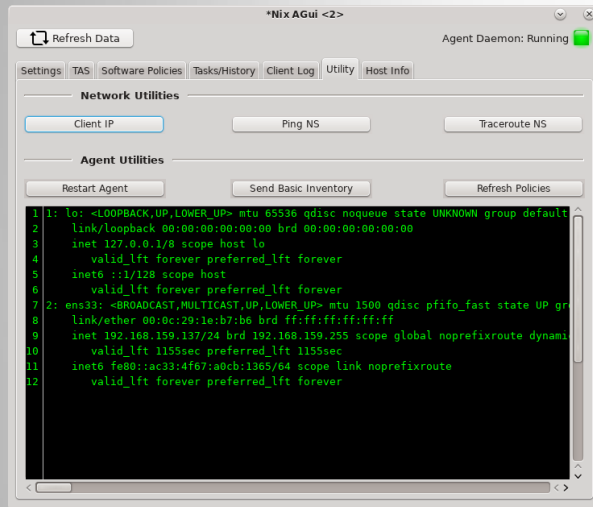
*Nix AGui <2>

Refresh Data

Agent Daemon: Running

Settings | TAS | Software Policies | Tasks/History | Client Log | Utility | Host Info

Network Utilities

Client IP

Ping NS

Traceroute NS

Agent Utilities

Restart Agent

Send Basic Inventory

Refresh Policies

1 1: lo: <LOOPBACK,UP,LOWER_UP> mtu 65536 qdisc noqueue state UNKNOWN group default
2 link/loopback 00:00:00:00:00:00 brd 00:00:00:00:00:00
3 inet 127.0.0.1/8 scope host lo
4 valid_lft forever preferred_lft forever
5 inet6 ::1/128 scope host
6 valid_lft forever preferred_lft forever
7 2: ens33: <BROADCAST,MULTICAST,UP,LOWER_UP> mtu 1500 qdisc pfifo_fast state UP gr
8 link/ether 00:0c:29:1e:b7:b6 brd ff:ff:ff:ff:ff:ff
9 inet 192.168.159.137/24 brd 192.168.159.255 scope global noprefixroute dynamic
10 valid_lft 1155sec preferred_lft 1155sec
11 inet6 fe80::ac33:4f67:a0cb:1365/64 scope link noprefixroute
12 valid_lft forever preferred_lft forever